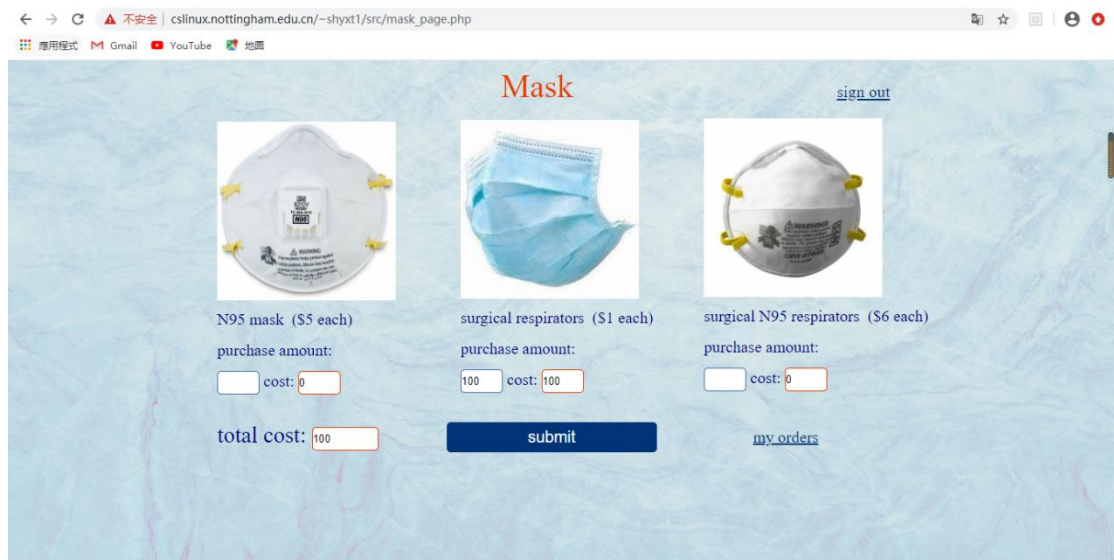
不安全 | cslinux.nottingham.edu.cn/~shyxt1/src/mask_page.php

應用程式 Gmail YouTube 地圖

Mask

sign out

N95 mask ($5 each)

purchase amount:

cost: 0

surgical respirators ($1 each)

purchase amount:

100 cost: 100

surgical N95 respirators ($6 each)

purchase amount:

cost: 0

total cost: 100

submit

my orders